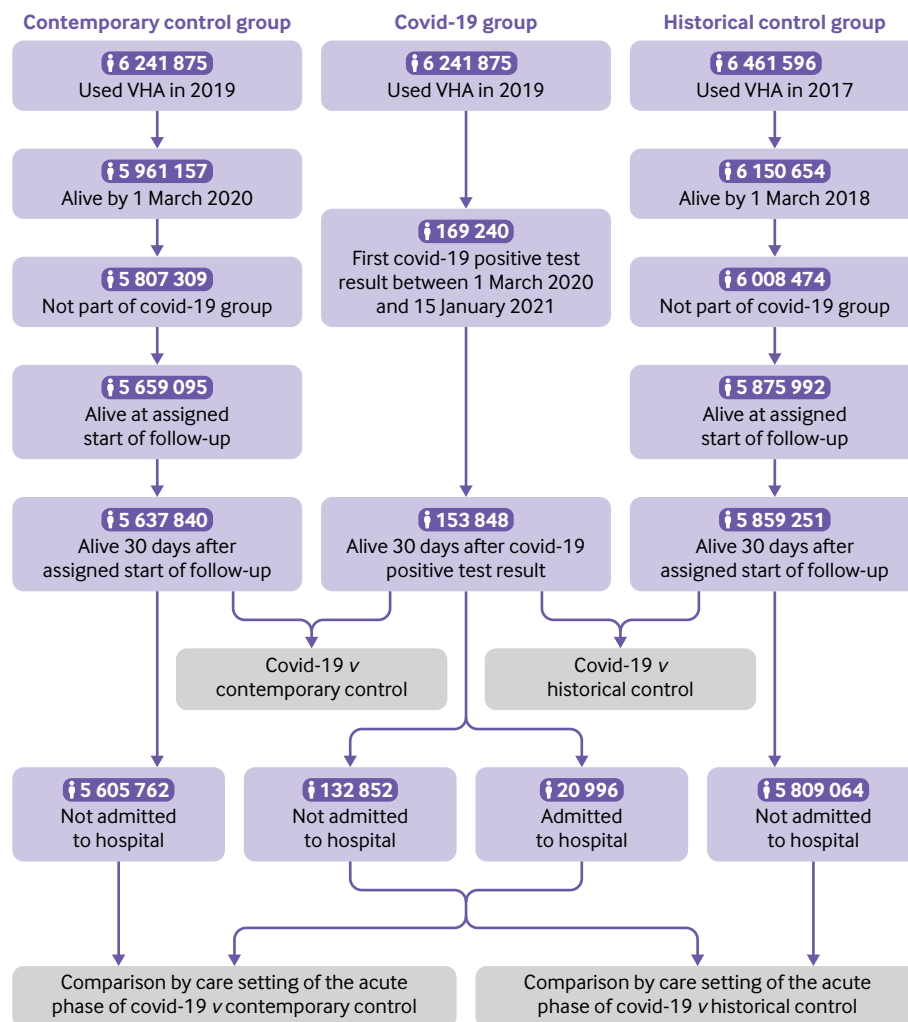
Contemporary control group

6 241 875
Used VHA in 2019

5 961 157
Alive by 1 March 2020

5 807 309
Not part of covid-19 group

5 659 095
Alive at assigned start of follow-up

5 637 840
Alive 30 days after assigned start of follow-up

5 605 762
Not admitted to hospital

Covid-19 group

6 241 875
Used VHA in 2019

169 240
First covid-19 positive test result between 1 March 2020 and 15 January 2021

153 848
Alive 30 days after covid-19 positive test result

Covid-19 *v* contemporary control

Covid-19 *v* historical control

132 852
Not admitted to hospital

20 996
Admitted to hospital

Historical control group

6 461 596
Used VHA in 2017

6 150 654
Alive by 1 March 2018

6 008 474
Not part of covid-19 group

5 875 992
Alive at assigned start of follow-up

5 859 251
Alive 30 days after assigned start of follow-up

5 809 064
Not admitted to hospital

Comparison by care setting of the acute phase of covid-19 *v* contemporary control

Comparison by care setting of the acute phase of covid-19 *v* historical control